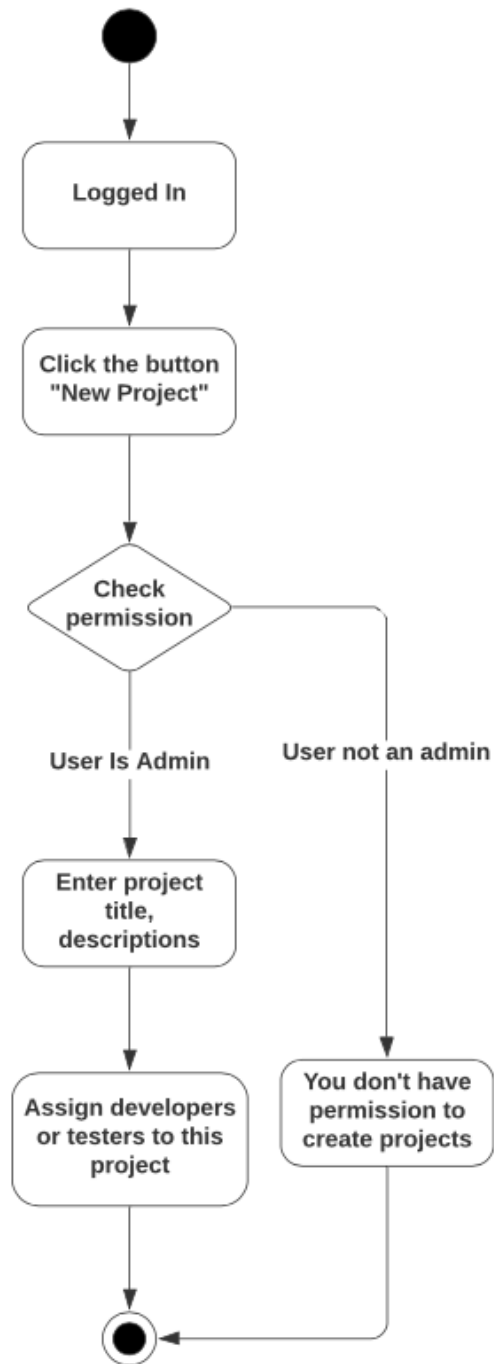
Logged In

Click the button "New Project"

Check permission

User Is Admin

User not an admin

Enter project title, descriptions

Assign developers or testers to this project

You don't have permission to create projects